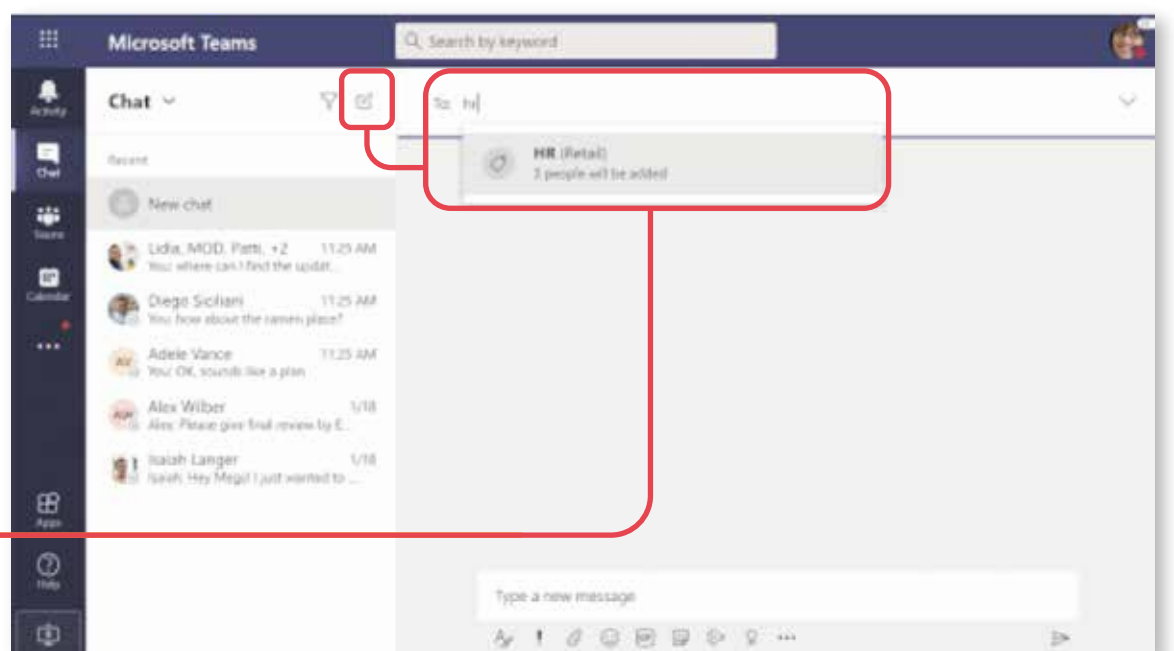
Microsoft Teams

Search by keyword

Activity

Chat

Teams

Calendar

...

Apps

Help

Chat

Recent

New chat

Lidia, MOD, Patti, +2 11:25 AM
You: where can I find the updat...

Diego Siciliani 11:25 AM
You: how about the ramen place?

AV Adele Vance 11:25 AM
You: OK, sounds like a plan

AW Alex Wilber 1/18
Alex: Please give final review by E...

Isaiah Langer 1/18
Isaiah: Hey Megs! I just wanted to ...

To: hr

HR (Retail)
3 people will be added

Type a new message